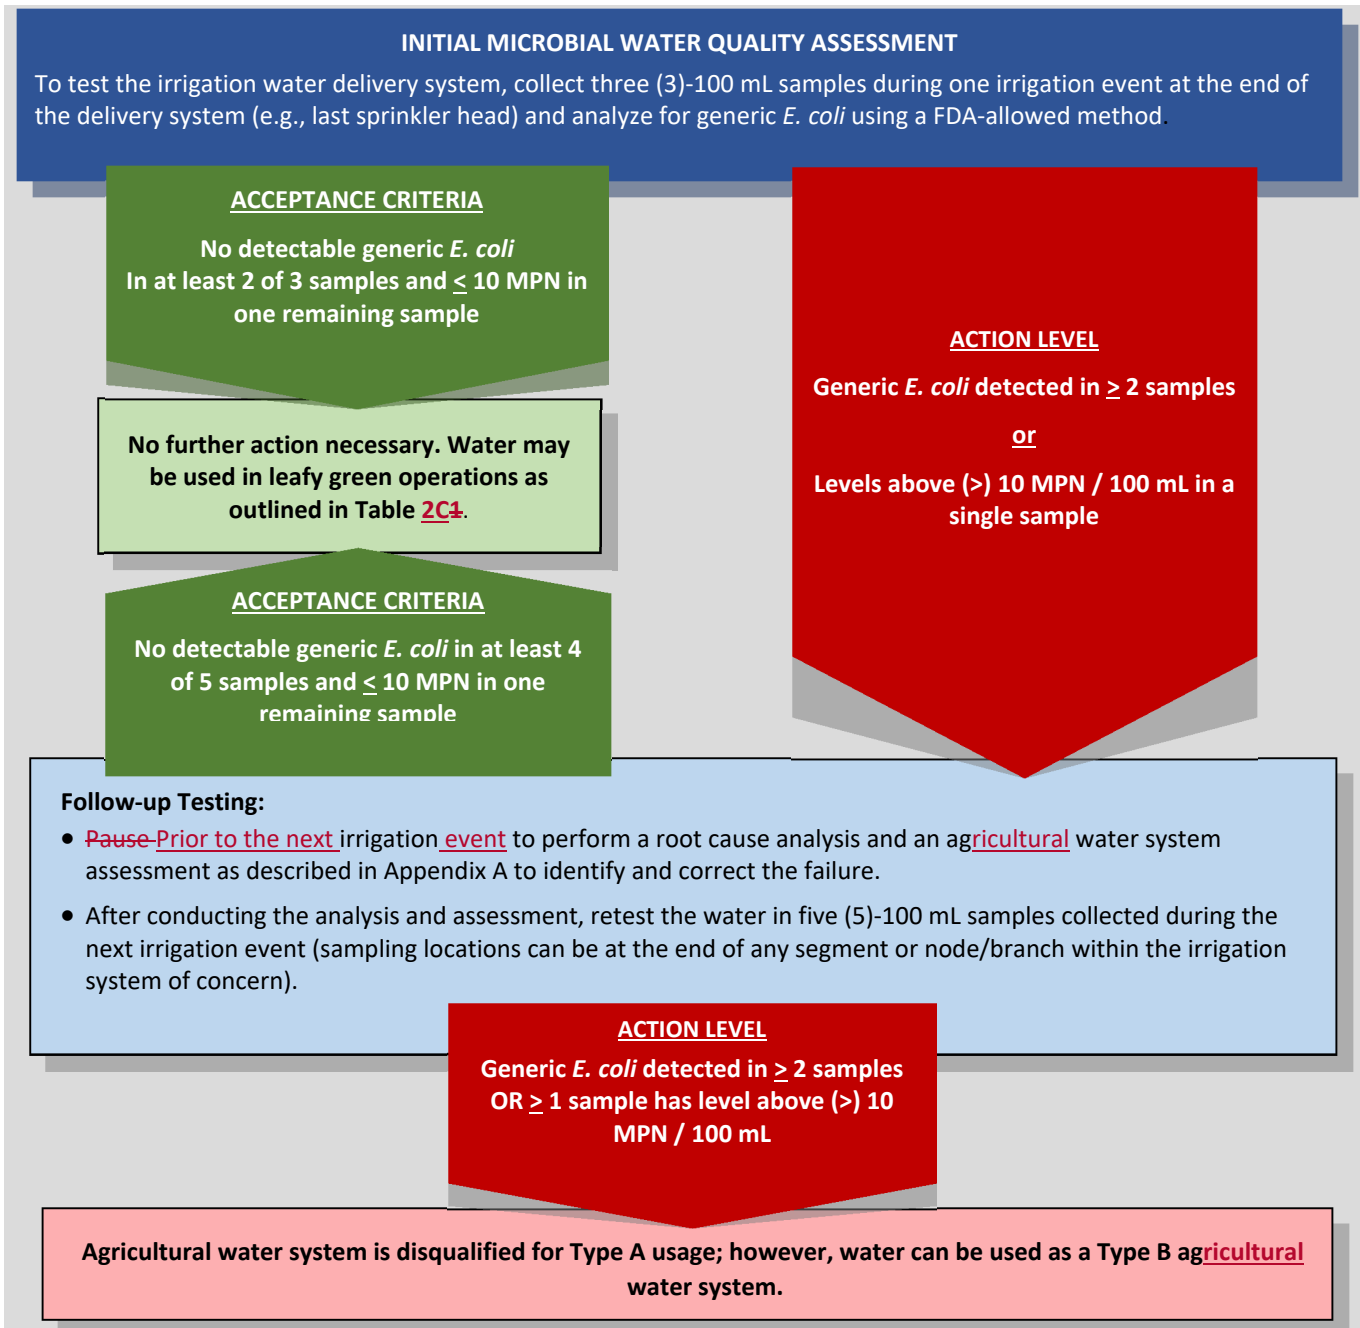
INITIAL MICROBIAL WATER QUALITY ASSESSMENT

To test the irrigation water delivery system, collect three (3)-100 mL samples during one irrigation event at the end of the delivery system (e.g., last sprinkler head) and analyze for generic E. coli using a FDA-allowed method.

ACCEPTANCE CRITERIA

No detectable generic E. coli In at least 2 of 3 samples and $\leq$ 10 MPN in one remaining sample

No further action necessary. Water may be used in leafy green operations as outlined in Table 2C1.

ACCEPTANCE CRITERIA

No detectable generic E. coli in at least 4 of 5 samples and $\leq$ 10 MPN in one remaining sample

ACTION LEVEL

Generic E. coli detected in $\geq$ 2 samples

or

Levels above (>) 10 MPN / 100 mL in a single sample

Follow-up Testing:

- Pause Prior to the next irrigation event to perform a root cause analysis and an agricultural water system assessment as described in Appendix A to identify and correct the failure.
- After conducting the analysis and assessment, retest the water in five (5)-100 mL samples collected during the next irrigation event (sampling locations can be at the end of any segment or node/branch within the irrigation system of concern).

ACTION LEVEL

Generic E. coli detected in $\geq$ 2 samples OR $\geq$ 1 sample has level above (>) 10 MPN / 100 mL

Agricultural water system is disqualified for Type A usage; however, water can be used as a Type B agricultural water system.